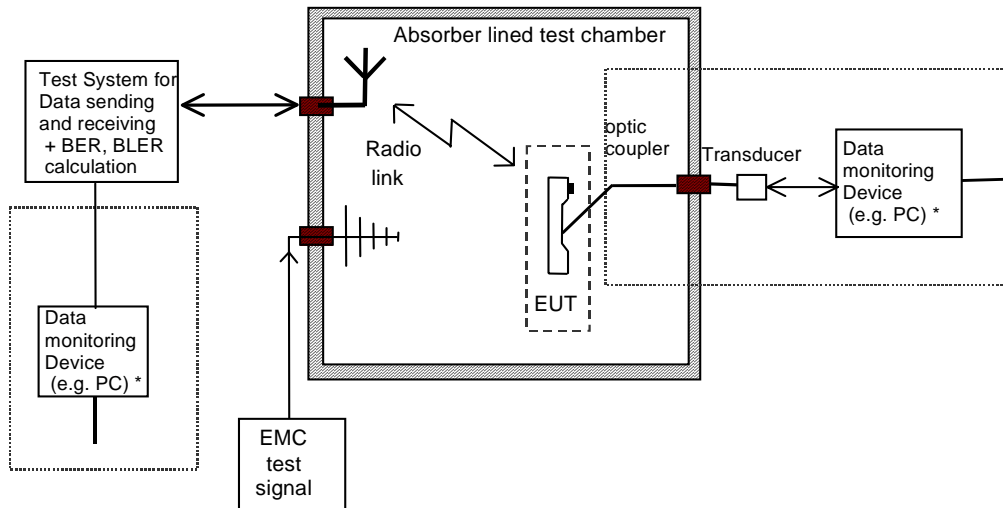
Absorber lined test chamber

Test System for Data sending and receiving + BER, BLER calculation

Radio link

optic coupler

Transducer

Data monitoring Device (e.g. PC) *

EUT

Data monitoring Device (e.g. PC) *

EMC test signal